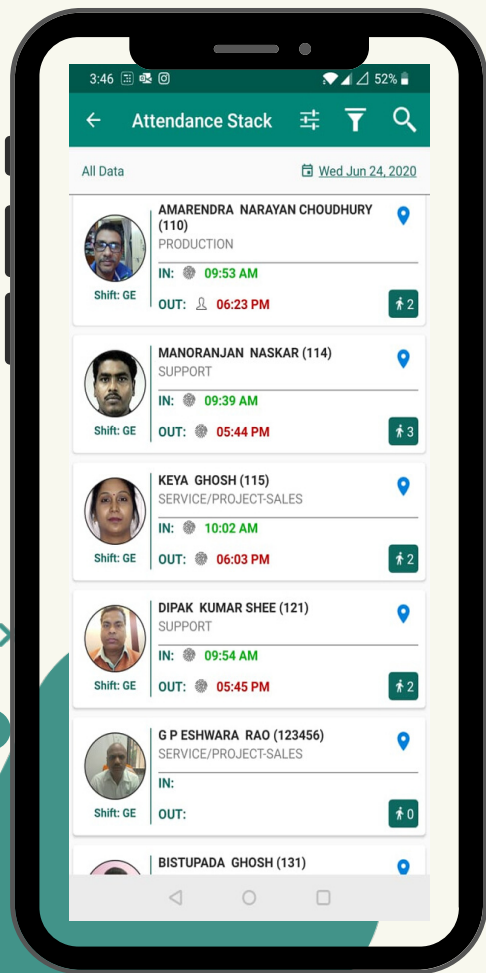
3:46 52%

Attendance Stack

All Data Wed Jun 24, 2020

AMARENDRA NARAYAN CHOUDHURY (110)
PRODUCTION
Shift: GE
IN: 09:53 AM
OUT: 06:23 PM
2

MANORANJAN NASKAR (114)
SUPPORT
Shift: GE
IN: 09:39 AM
OUT: 05:44 PM
3

KEYA GHOSH (115)
SERVICE/PROJECT-SALES
Shift: GE
IN: 10:02 AM
OUT: 06:03 PM
2

DIPAK KUMAR SHEE (121)
SUPPORT
Shift: GE
IN: 09:54 AM
OUT: 05:45 PM
2

G P ESHWARA RAO (123456)
SERVICE/PROJECT-SALES
Shift: GE
IN:
OUT:
0

BISTUPADA GHOSH (131)